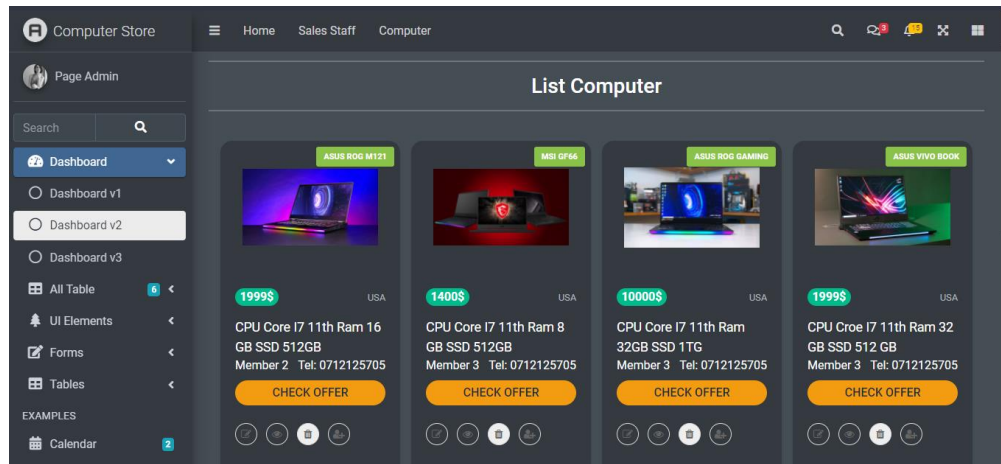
Computer Store

Page Admin

Search

Dashboard

Dashboard v1

Dashboard v2

Dashboard v3

All Table 6

UI Elements

Forms

Tables

EXAMPLES

Calendar 2

Home Sales Staff Computer

3

15

List Computer

ASUS ROG M121

1999$ USA

CPU Core I7 11th Ram 16 GB SSD 512GB

Member 2 Tel: 0712125705

CHECK OFFER

MSI GF66

1400$ USA

CPU Core I7 11th Ram 8 GB SSD 512GB

Member 3 Tel: 0712125705

CHECK OFFER

ASUS ROG GAMING

10000$ USA

CPU Core I7 11th Ram 32GB SSD 1TG

Member 3 Tel: 0712125705

CHECK OFFER

ASUS VIVO BOOK

1999$ USA

CPU Croe I7 11th Ram 32 GB SSD 512 GB

Member 3 Tel: 0712125705

CHECK OFFER